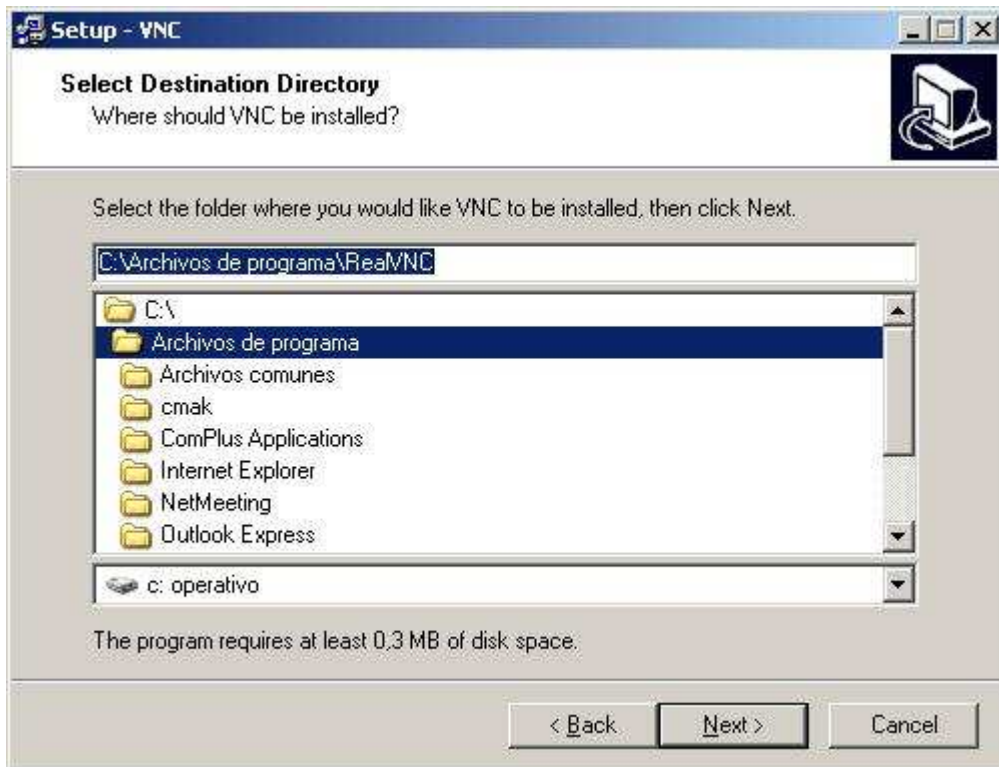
Setup - VNC

Select Destination Directory
Where should VNC be installed?

Select the folder where you would like VNC to be installed, then click Next.

C:\Archivos de programa\RealVNC

C:\
Archivos de programa
Archivos comunes
cmak
ComPlus Applications
Internet Explorer
NetMeeting
Outlook Express

c: operativo

The program requires at least 0,3 MB of disk space.

< Back
Next >
Cancel